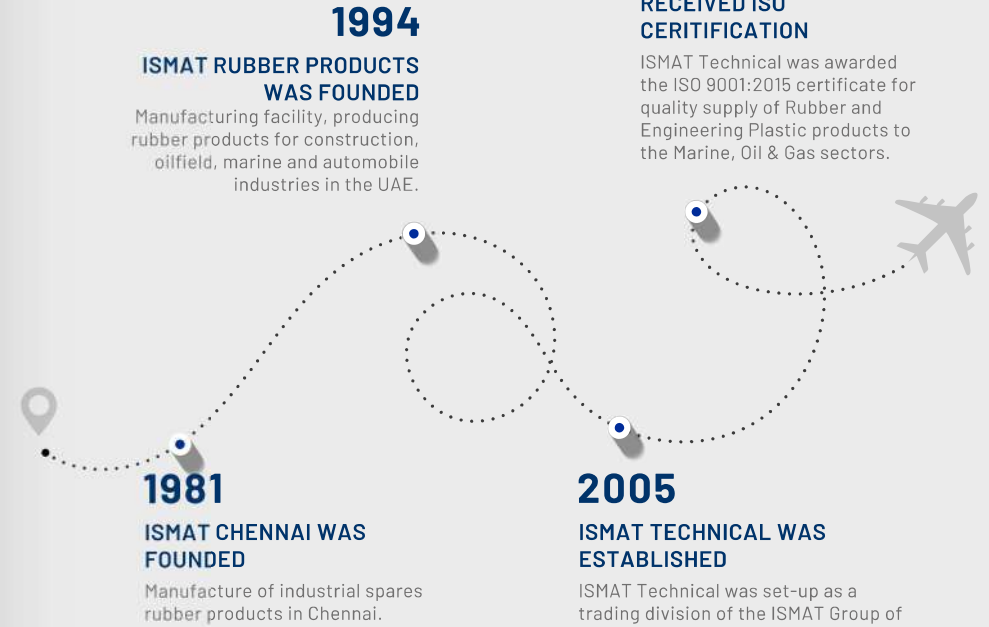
1994

ISMAT RUBBER PRODUCTS WAS FOUNDED

Manufacturing facility, producing rubber products for construction, oilfield, marine and automobile industries in the UAE.

RECEIVED ISO CERITIFICATION

ISMAT Technical was awarded the ISO 9001:2015 certificate for quality supply of Rubber and Engineering Plastic products to the Marine, Oil & Gas sectors.

1981

ISMAT CHENNAI WAS FOUNDED

Manufacture of industrial spares rubber products in Chennai.

2005

ISMAT TECHNICAL WAS ESTABLISHED

ISMAT Technical was set-up as a trading division of the ISMAT Group of